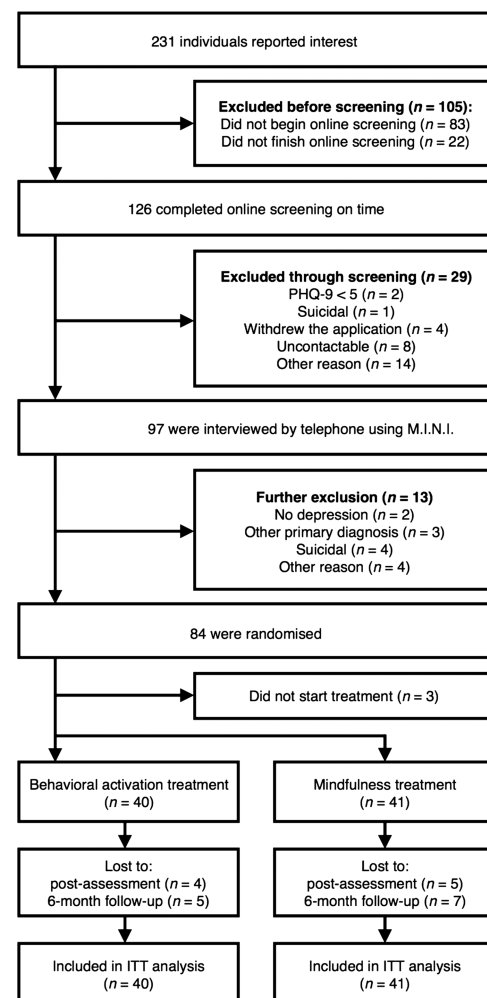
231 individuals reported interest

**Excluded before screening ($n = 105$):**
Did not begin online screening ($n = 83$)
Did not finish online screening ($n = 22$)

126 completed online screening on time

**Excluded through screening ($n = 29$)**
PHQ-9 < 5 ($n = 2$)
Suicidal ($n = 1$)
Withdrew the application ($n = 4$)
Uncontactable ($n = 8$)
Other reason ($n = 14$)

97 were interviewed by telephone using M.I.N.I.

**Further exclusion ($n = 13$)**
No depression ($n = 2$)
Other primary diagnosis ($n = 3$)
Suicidal ($n = 4$)
Other reason ($n = 4$)

84 were randomised

Did not start treatment ($n = 3$)

Behavioral activation treatment ($n = 40$)

Mindfulness treatment ($n = 41$)

Lost to:
post-assessment ($n = 4$)
6-month follow-up ($n = 5$)

Lost to:
post-assessment ($n = 5$)
6-month follow-up ($n = 7$)

Included in ITT analysis ($n = 40$)

Included in ITT analysis ($n = 41$)